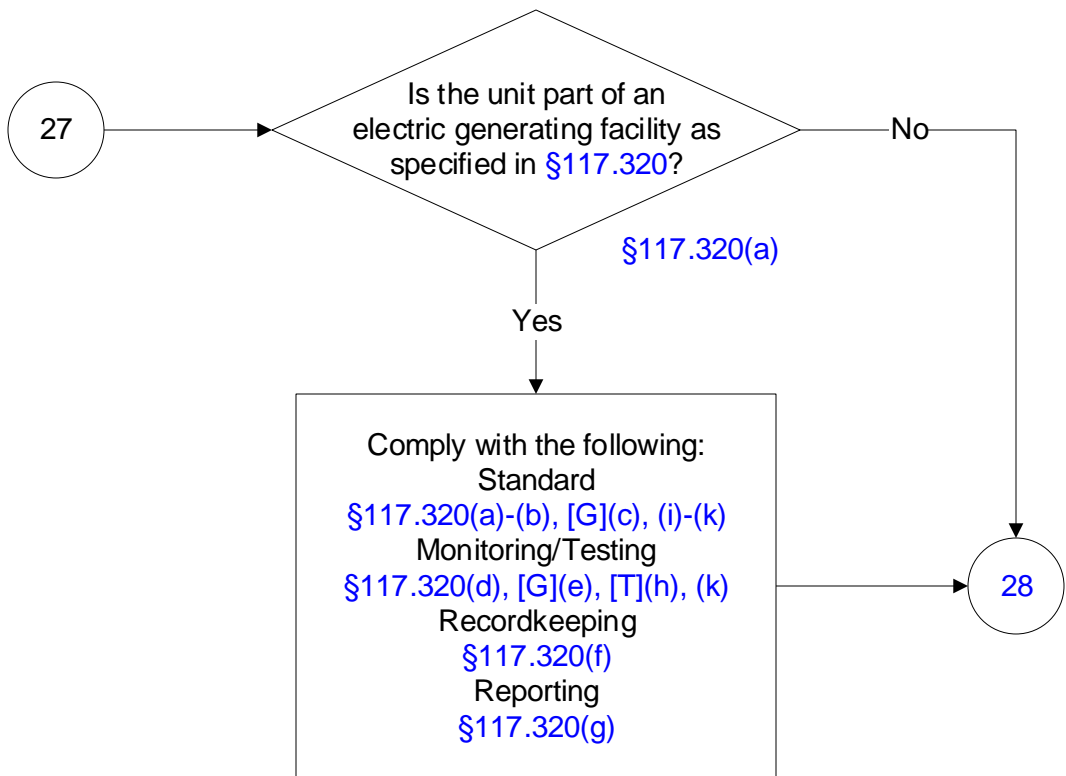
27

Is the unit part of an electric generating facility as specified in §117.320?

No

§117.320(a)

Yes

Comply with the following:
Standard
§117.320(a)-(b), [G](c), (i)-(k)
Monitoring/Testing
§117.320(d), [G](e), [T](h), (k)
Recordkeeping
§117.320(f)
Reporting
§117.320(g)

28